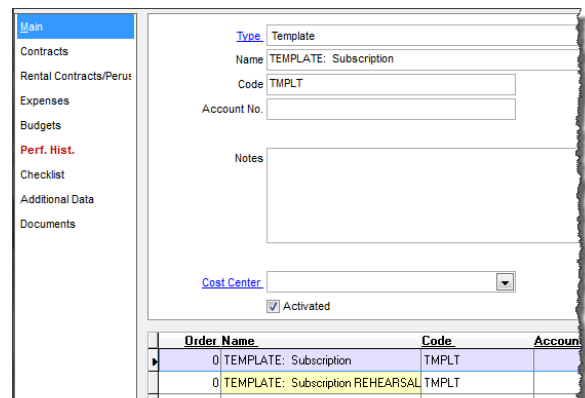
Main
Contracts
Rental Contracts/Perus
Expenses
Budgets
Perf. Hist.
Checklist
Additional Data
Documents

Type Template
Name TEMPLATE: Subscription
Code TMPLT
Account No.
Notes
Cost Center
Activated

| Order | Name | Code | Accoun |
|---|---|---|---|
| 0 | TEMPLATE: Subscription | TMPLT | |
| 0 | TEMPLATE: Subscription REHEARSAL | TMPLT | |